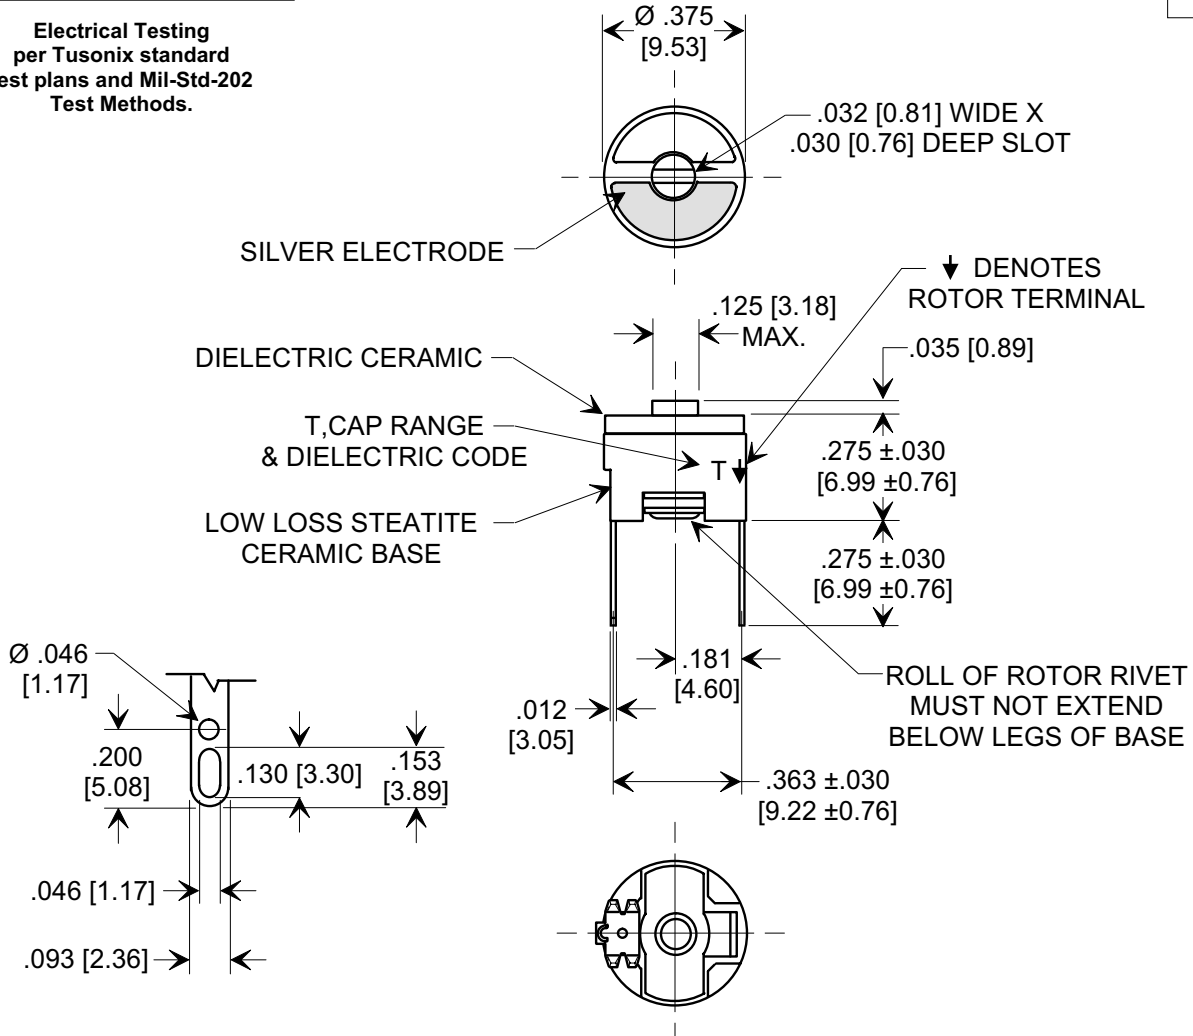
Electrical Testing per Tusonix standard est plans and Mil-Std-202 Test Methods.

Ø .375
[9.53]

.032 [0.81] WIDE X
.030 [0.76] DEEP SLOT

SILVER ELECTRODE

↓ DENOTES
ROTOR TERMINAL

.125 [3.18]
MAX.

DIELECTRIC CERAMIC

.035 [0.89]

T,CAP RANGE
& DIELECTRIC CODE

T↓

.275 ±.030
[6.99 ±0.76]

LOW LOSS STEATITE
CERAMIC BASE

.275 ±.030
[6.99 ±0.76]

Ø .046
[1.17]

.181
[4.60]

ROLL OF ROTOR RIVET
MUST NOT EXTEND
BELOW LEGS OF BASE

.200
[5.08]

.130 [3.30]

.153
[3.89]

.012
[3.05]

.363 ±.030
[9.22 ±0.76]

.046 [1.17]

.093 [2.36]